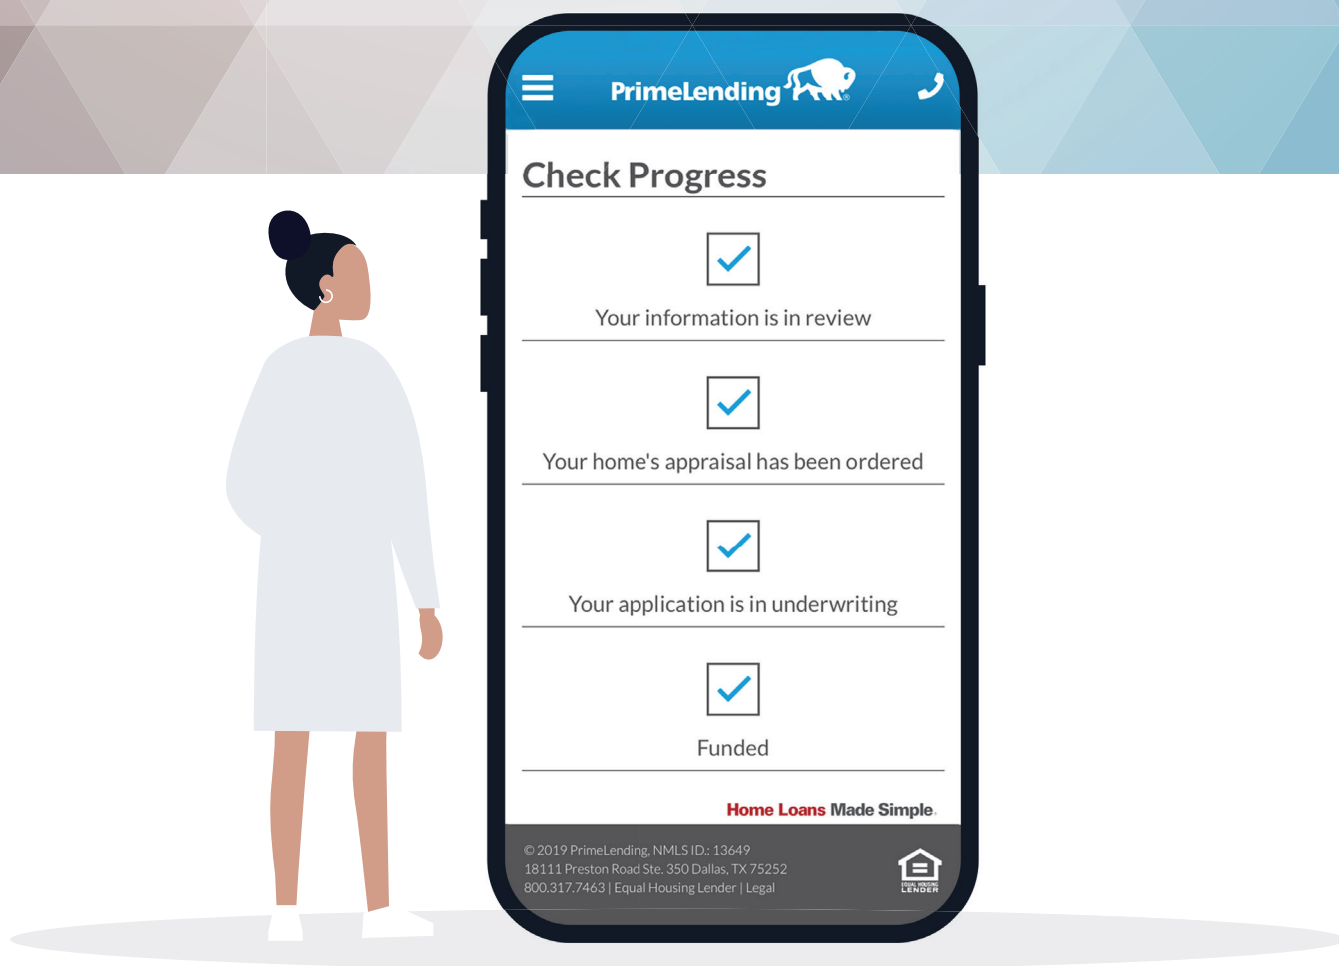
PrimeLending®

Check Progress

Your information is in review

Your home's appraisal has been ordered

Your application is in underwriting

Funded

Home Loans Made Simple.

© 2019 PrimeLending, NMLS ID.: 13649
18111 Preston Road Ste. 350 Dallas, TX 75252
800.317.7463 | Equal Housing Lender | Legal

EQUAL HOUSING LENDER